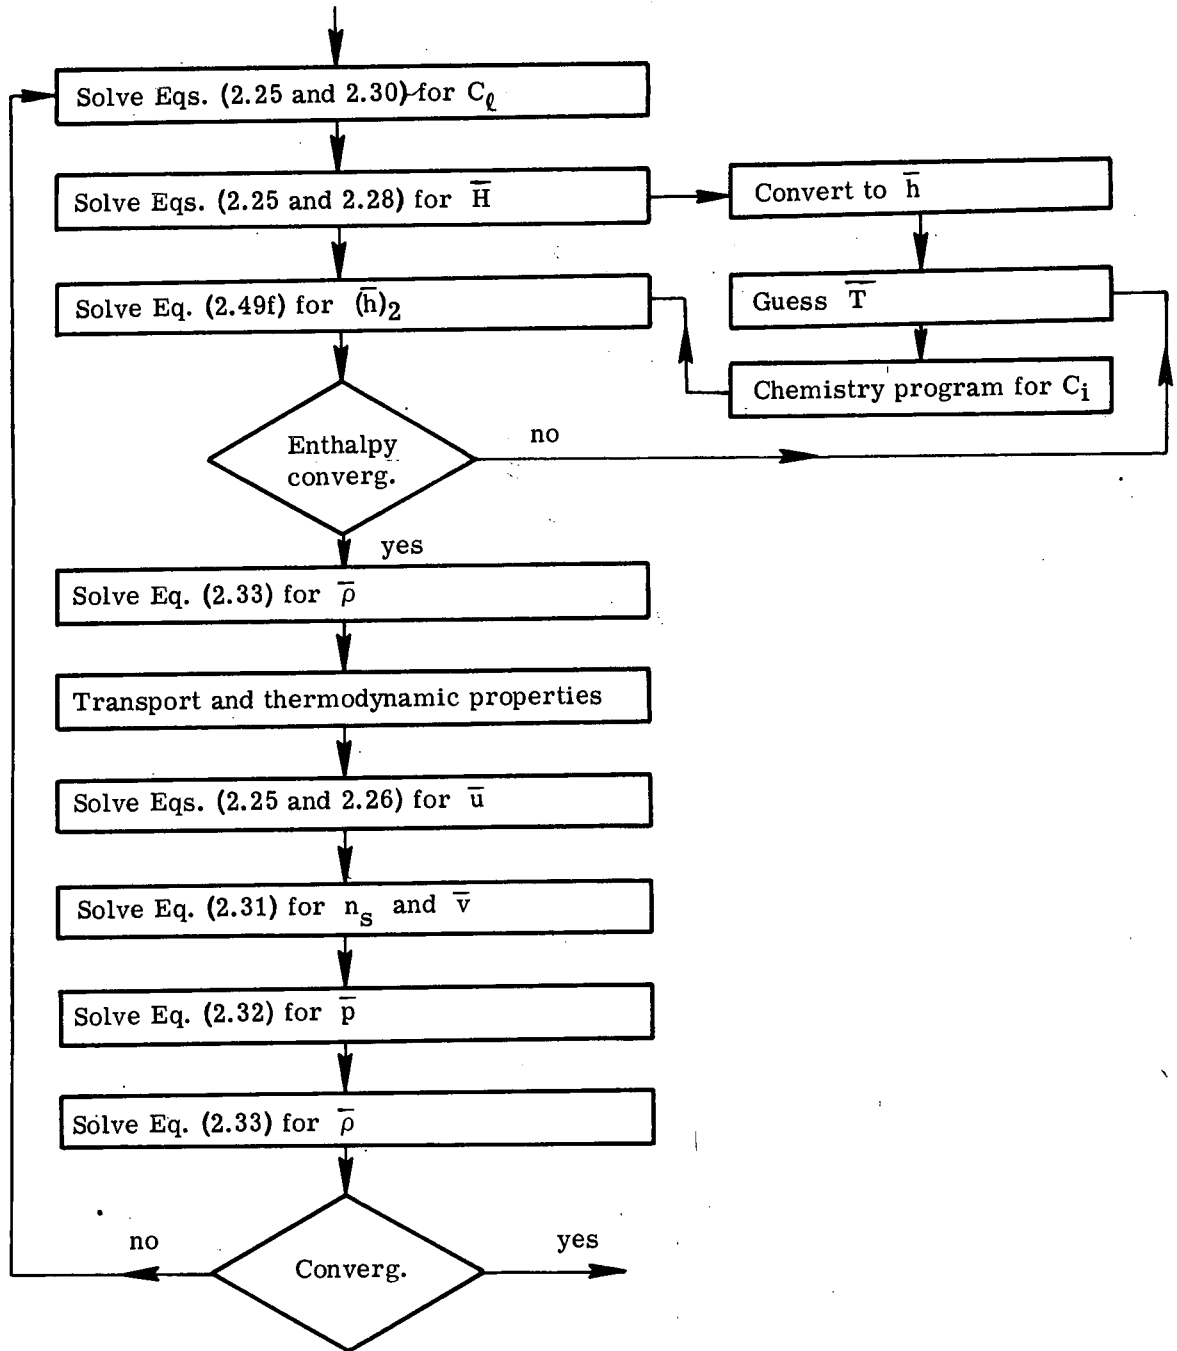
Solve Eqs. (2.25 and 2.30) for $C_\ell$

Solve Eqs. (2.25 and 2.28) for $\overline{H}$

Convert to $\overline{h}$

Solve Eq. (2.49f) for $(\overline{h})_2$

Guess $\overline{T}$

Chemistry program for $C_i$

Enthalpy converg.

no

yes

Solve Eq. (2.33) for $\overline{\rho}$

Transport and thermodynamic properties

Solve Eqs. (2.25 and 2.26) for $\overline{u}$

Solve Eq. (2.31) for $n_s$ and $\overline{v}$

Solve Eq. (2.32) for $\overline{p}$

Solve Eq. (2.33) for $\overline{\rho}$

no

yes

Converg.